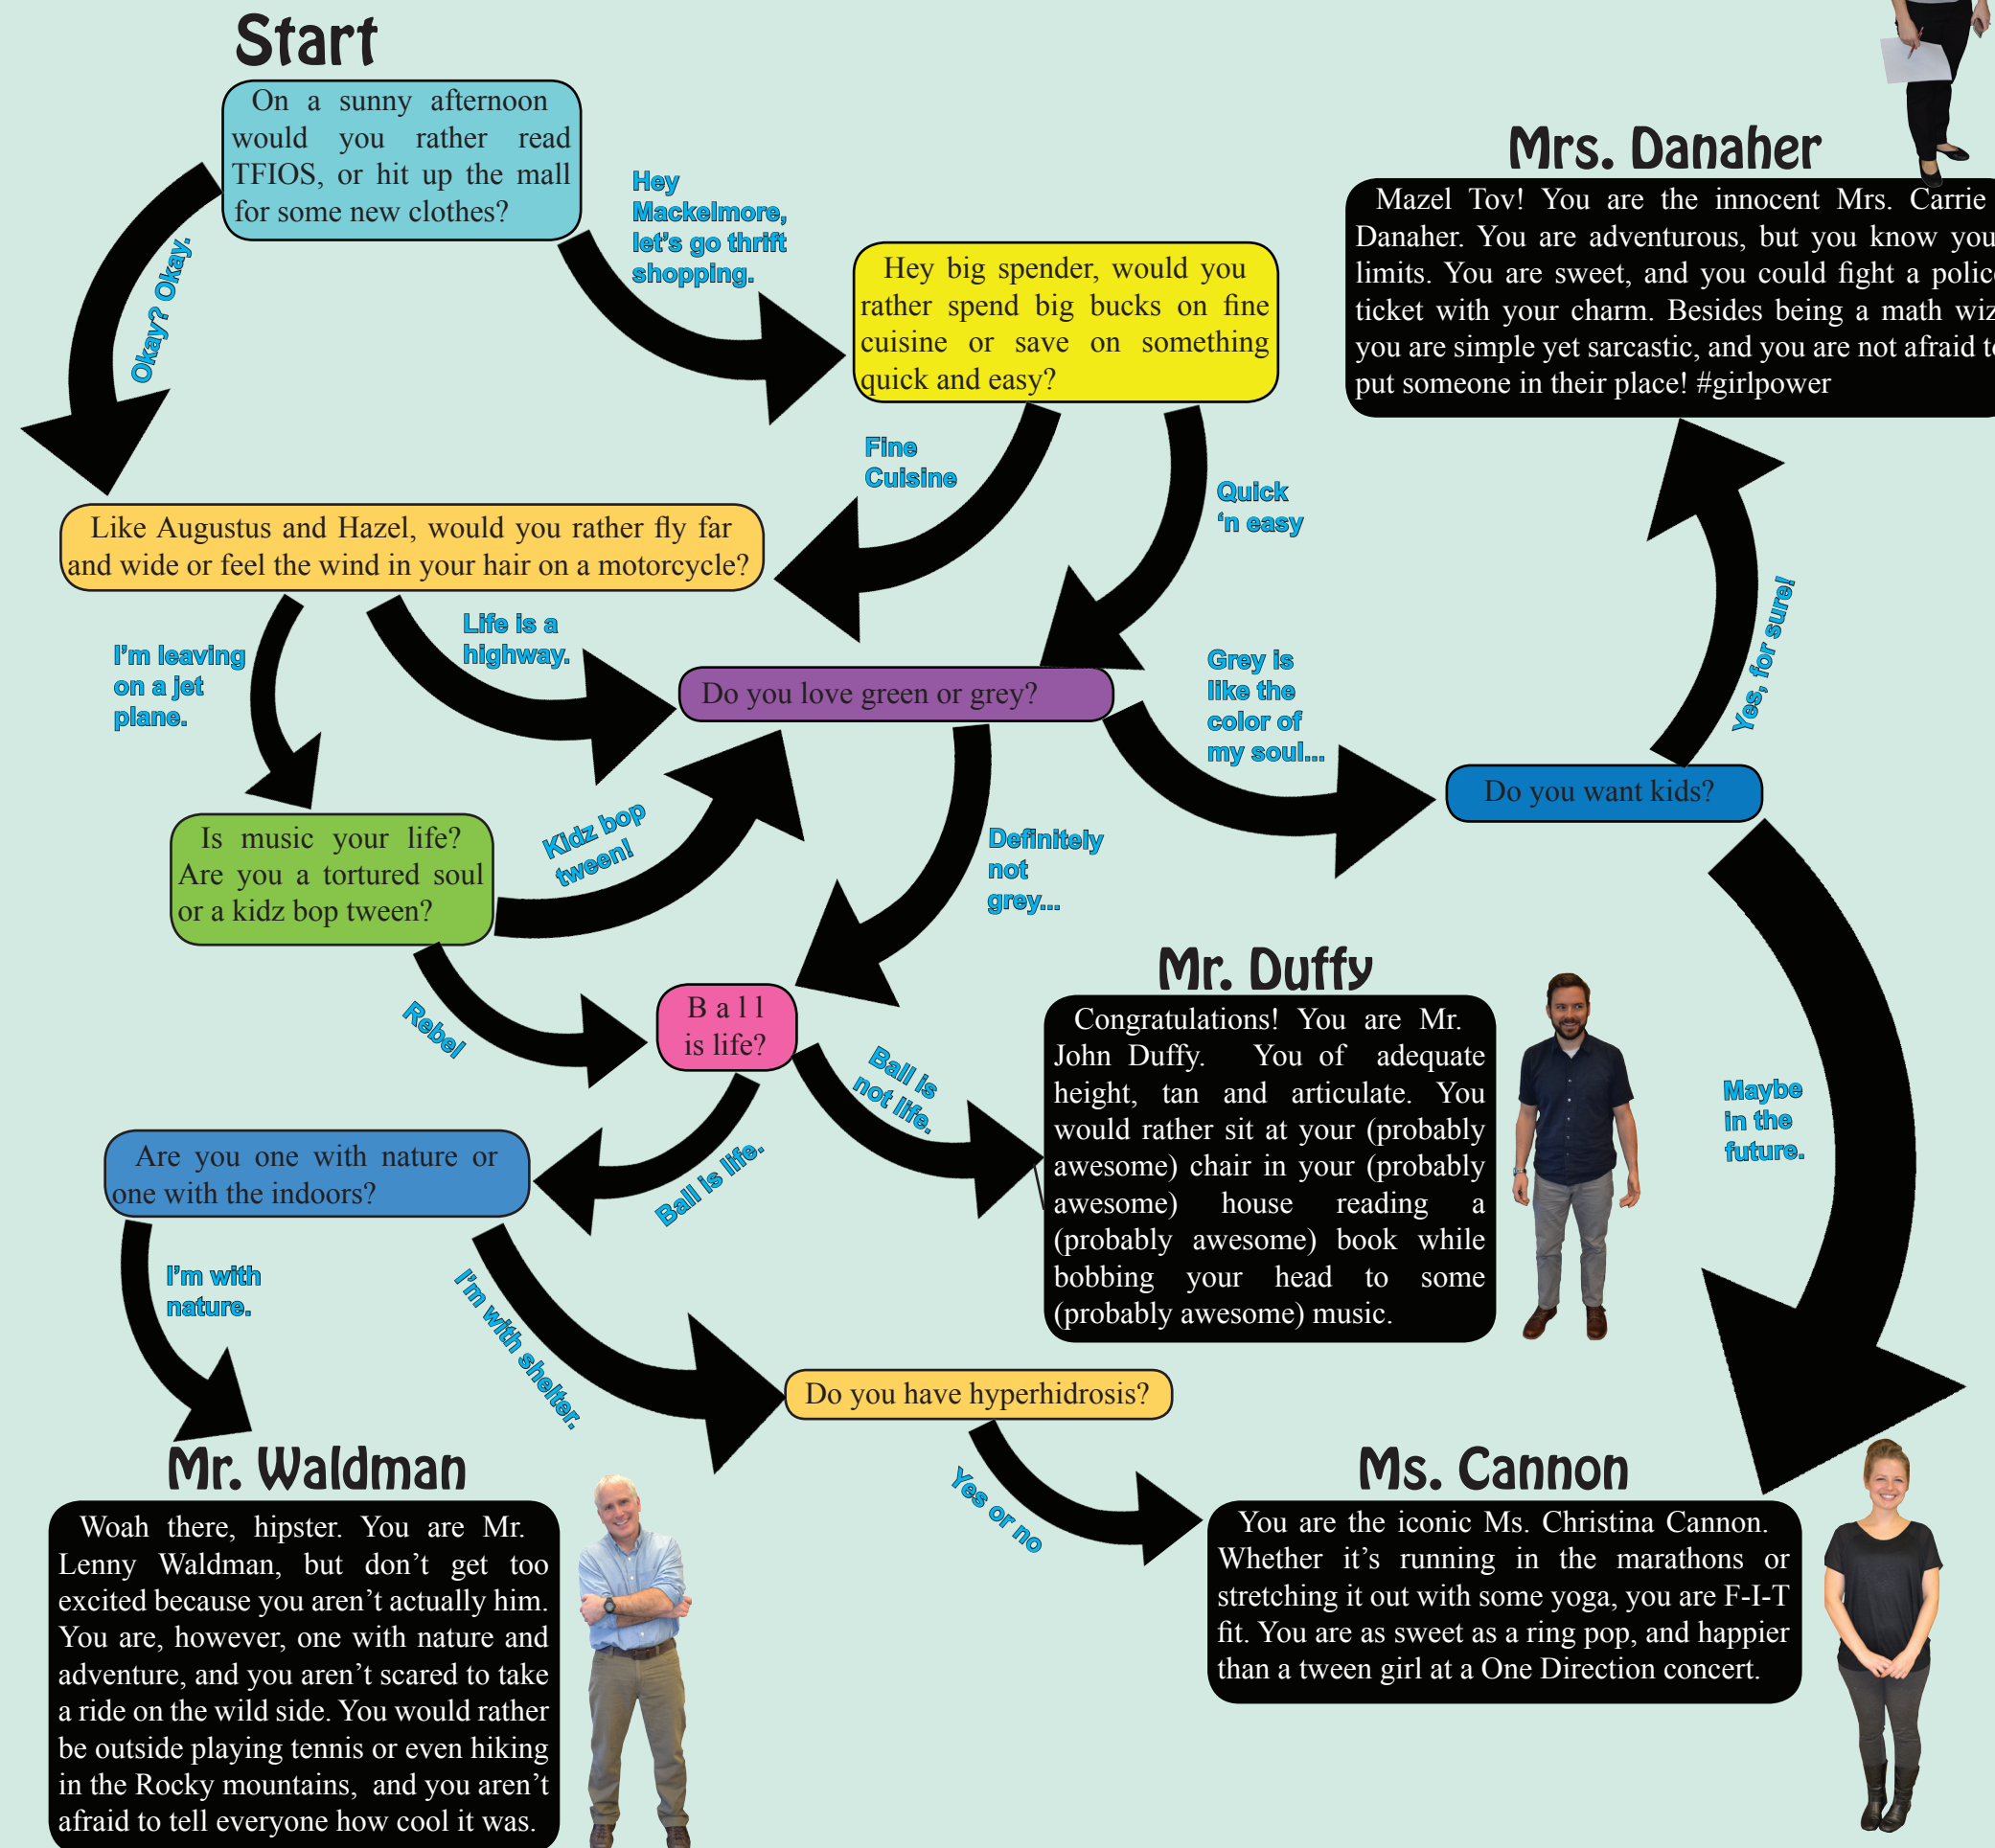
Start

On a sunny afternoon would you rather read TFIOS, or hit up the mall for some new clothes?

Okay? Okay.

Hey Macklemore, let's go thrift shopping.

Hey big spender, would you rather spend big bucks on fine cuisine or save on something quick and easy?

Mrs. Danaher

Mazel Tov! You are the innocent Mrs. Carrie Danaher. You are adventurous, but you know you limits. You are sweet, and you could fight a polic ticket with your charm. Besides being a math wiz you are simple yet sarcastic, and you are not afraid t put someone in their place! #girlpower

Fine Cuisine

Quick 'n easy

Like Augustus and Hazel, would you rather fly far and wide or feel the wind in your hair on a motorcycle?

I'm leaving on a jet plane.

Life is a highway.

Do you love green or grey?

Grey is like the color of my soul...

Yes, for sure!

Do you want kids?

Is music your life? Are you a tortured soul or a kidz bop tween?

Kidz bop tween!

Definitely not grey...

Rebel

Ball is life?

Ball is not life.

Mr. Duffy

Congratulations! You are Mr. John Duffy. You of adequate height, tan and articulate. You would rather sit at your (probably awesome) chair in your (probably awesome) house reading a (probably awesome) book while bobbing your head to some (probably awesome) music.

Maybe in the future.

Are you one with nature or one with the indoors?

Ball is life.

I'm with nature.

I'm with shelter.

Do you have hyperhidrosis?

Yes or no

Mr. Waldman

Woah there, hipster. You are Mr. Lenny Waldman, but don't get too excited because you aren't actually him. You are, however, one with nature and adventure, and you aren't scared to take a ride on the wild side. You would rather be outside playing tennis or even hiking in the Rocky mountains, and you aren't afraid to tell everyone how cool it was.

Ms. Cannon

You are the iconic Ms. Christina Cannon. Whether it's running in the marathons or stretching it out with some yoga, you are F-I-T fit. You are as sweet as a ring pop, and happier than a tween girl at a One Direction concert.